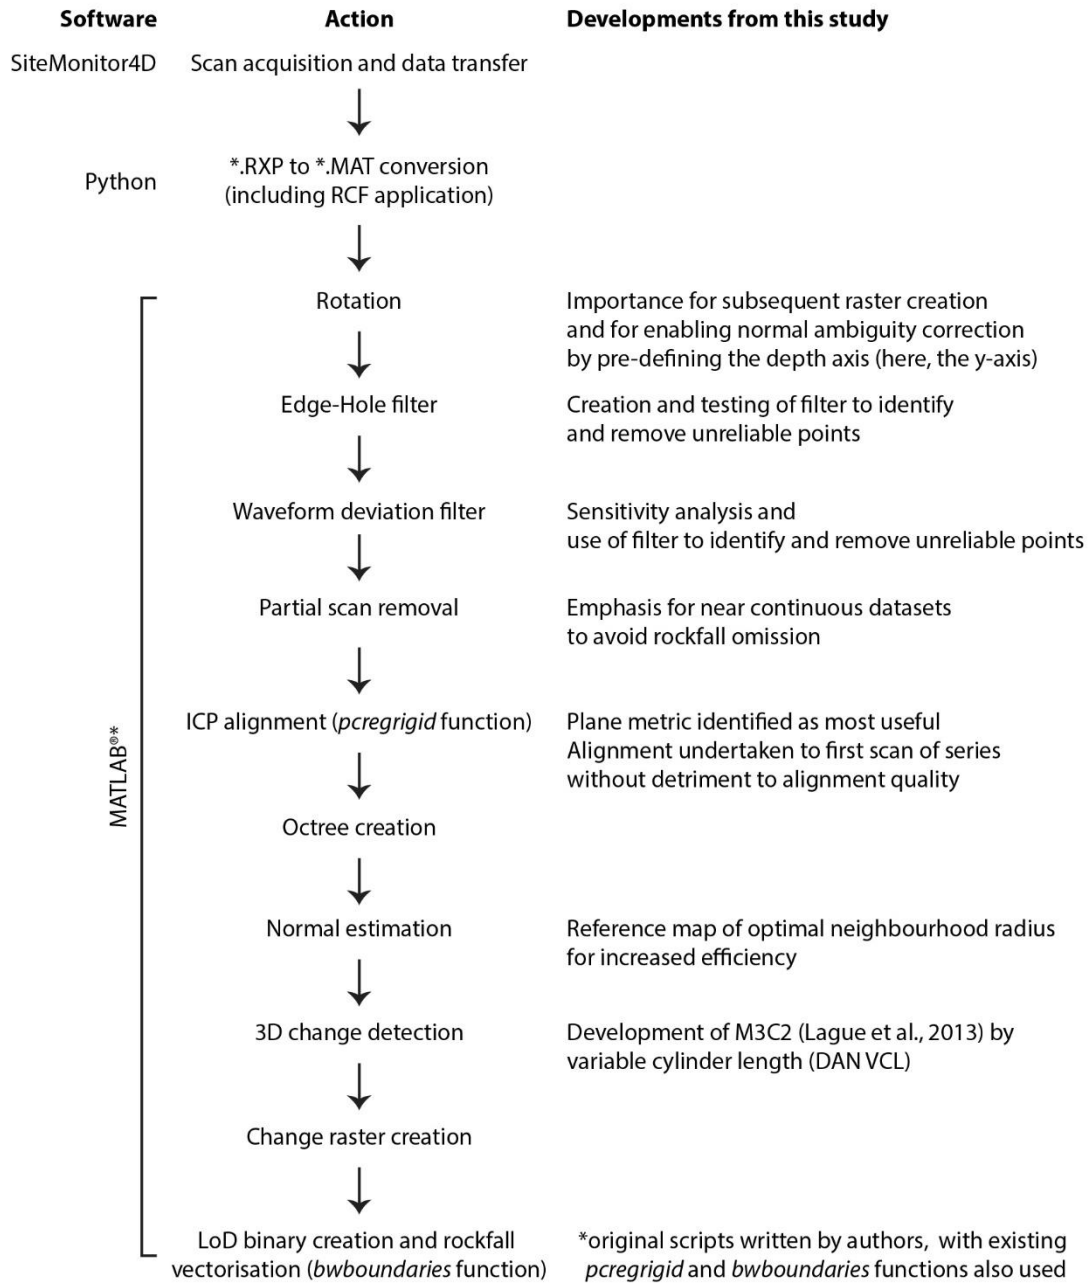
| Software | Action | Developments from this study |
|---|---|---|
| SiteMonitor4D | Scan acquisition and data transfer | |
| Python | *.RXP to *.MAT conversion (including RCF application) | |
| MATLAB®* | Rotation | Importance for subsequent raster creation and for enabling normal ambiguity correction by pre-defining the depth axis (here, the y-axis) |
| | Edge-Hole filter | Creation and testing of filter to identify and remove unreliable points |
| | Waveform deviation filter | Sensitivity analysis and use of filter to identify and remove unreliable points |
| | Partial scan removal | Emphasis for near continuous datasets to avoid rockfall omission |
| | ICP alignment (pcregrigid function) | Plane metric identified as most useful Alignment undertaken to first scan of series without detriment to alignment quality |
| | Octree creation | |
| | Normal estimation | Reference map of optimal neighbourhood radius for increased efficiency |
| | 3D change detection | Development of M3C2 (Lague et al., 2013) by variable cylinder length (DAN VCL) |
| | Change raster creation | |
| | LoD binary creation and rockfall vectorisation (bwboundaries function) | *original scripts written by authors, with existing pcregrigid and bwboundaries functions also used |